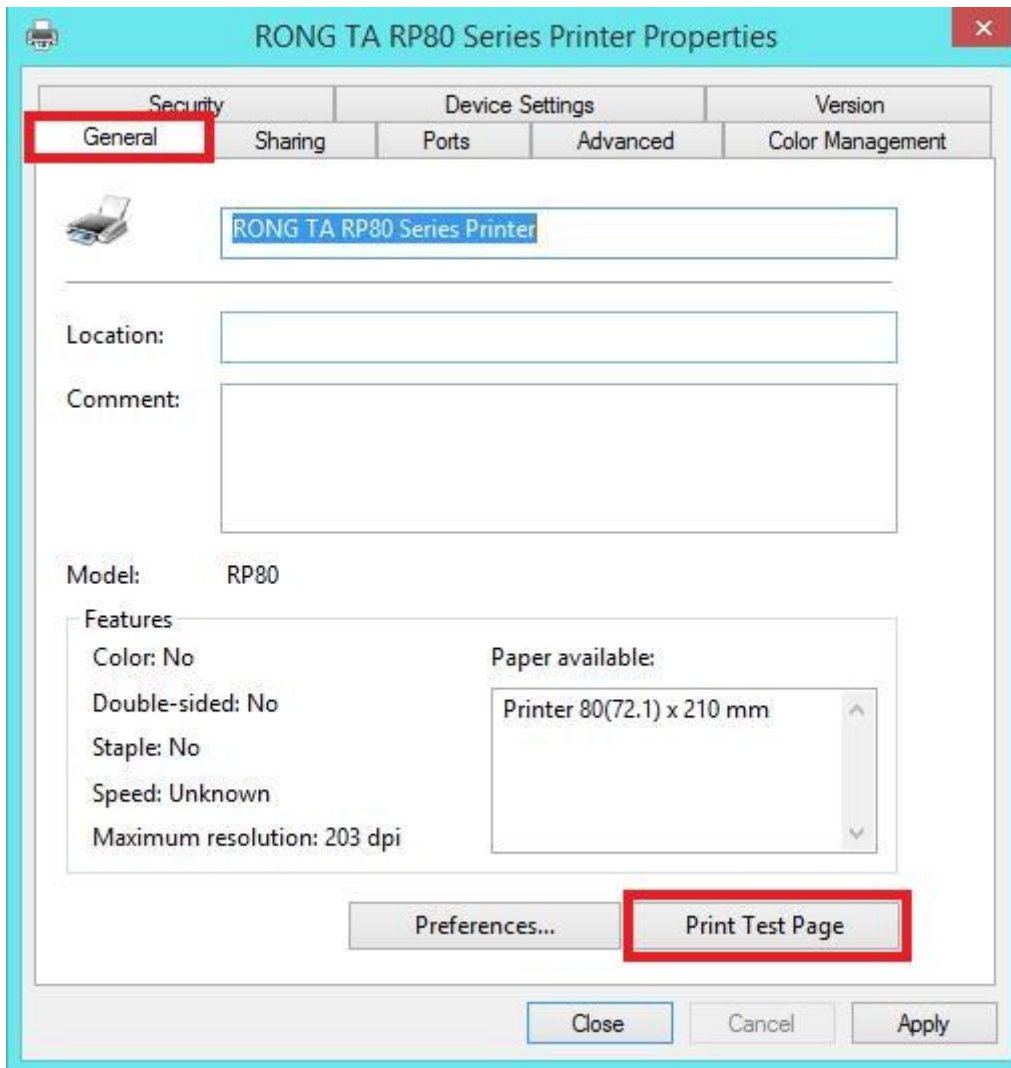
RONG TA RP80 Series Printer Properties

Security
Device Settings
Version
General
Sharing
Ports
Advanced
Color Management

RONG TA RP80 Series Printer

Location:

Comment:

Model: RP80

Features
Color: No
Double-sided: No
Staple: No
Speed: Unknown
Maximum resolution: 203 dpi

Paper available:
Printer 80(72.1) x 210 mm

Preferences...
Print Test Page

Close
Cancel
Apply